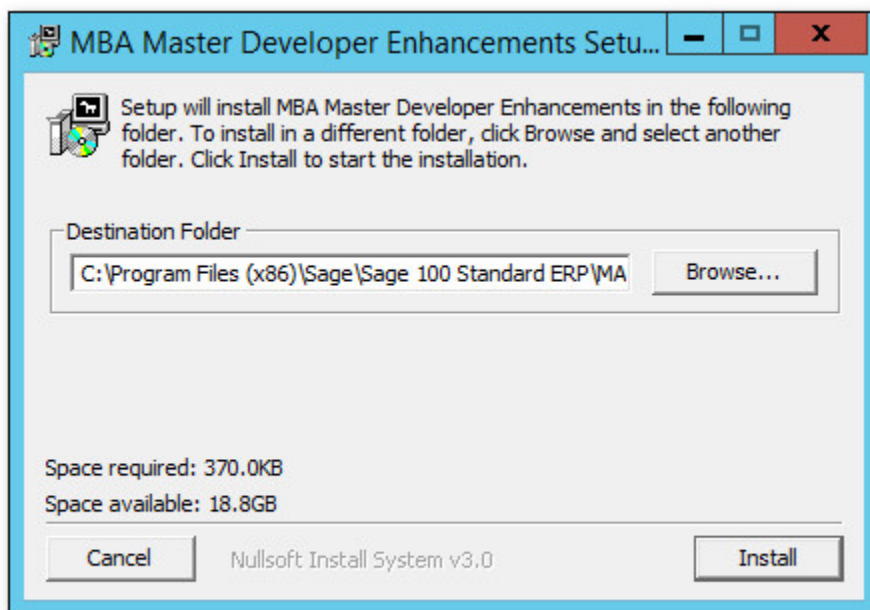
MBA Master Developer Enhancements Setu...

Setup will install MBA Master Developer Enhancements in the following folder. To install in a different folder, click Browse and select another folder. Click Install to start the installation.

Destination Folder

C:\Program Files (x86)\Sage\Sage 100 Standard ERP\MA

Browse...

Space required: 370.0KB

Space available: 18.8GB

Cancel

Nullsoft Install System v3.0

Install